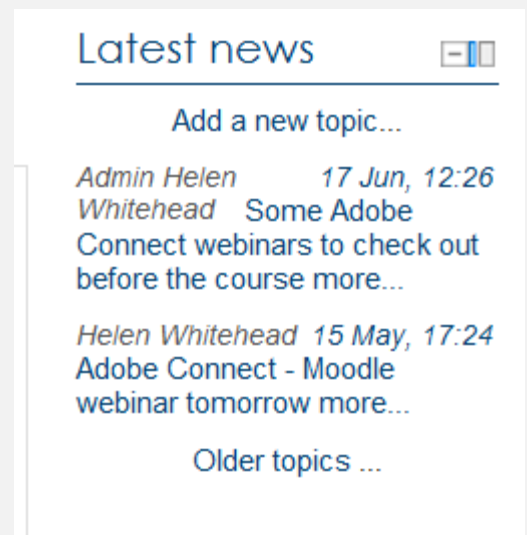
Latest news

Add a new topic...

Admin Helen Whitehead 17 Jun, 12:26 Some Adobe Connect webinars to check out before the course more...

Helen Whitehead 15 May, 17:24 Adobe Connect - Moodle webinar tomorrow more...

Older topics ...